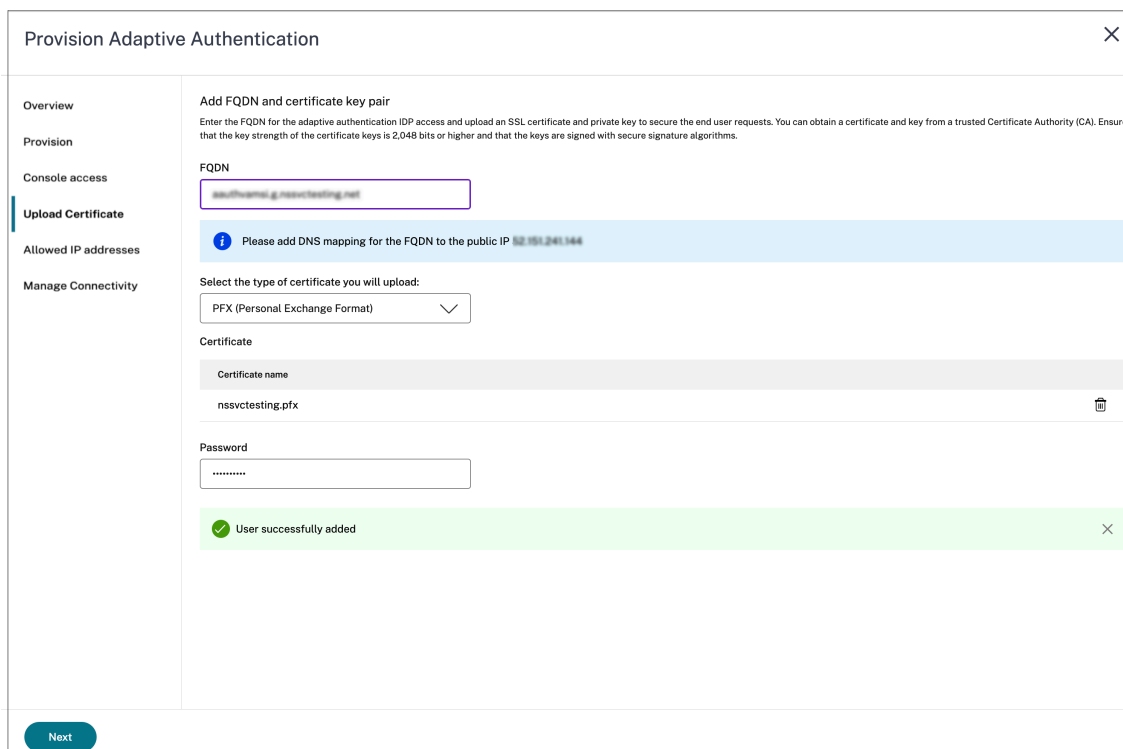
Provision Adaptive Authentication

Overview

Provision

Console access

Upload Certificate

Allowed IP addresses

Manage Connectivity

Add FQDN and certificate key pair

Enter the FQDN for the adaptive authentication IDP access and upload an SSL certificate and private key to secure the end user requests. You can obtain a certificate and key from a trusted Certificate Authority (CA). Ensur that the key strength of the certificate keys is 2,048 bits or higher and that the keys are signed with secure signature algorithms.

FQDN

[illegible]

Please add DNS mapping for the FQDN to the public IP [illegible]

Select the type of certificate you will upload:

PFX (Personal Exchange Format)

Certificate

| Certificate name |
|---|
| nssvctesting.pfx |

Password

··········

User successfully added

Next